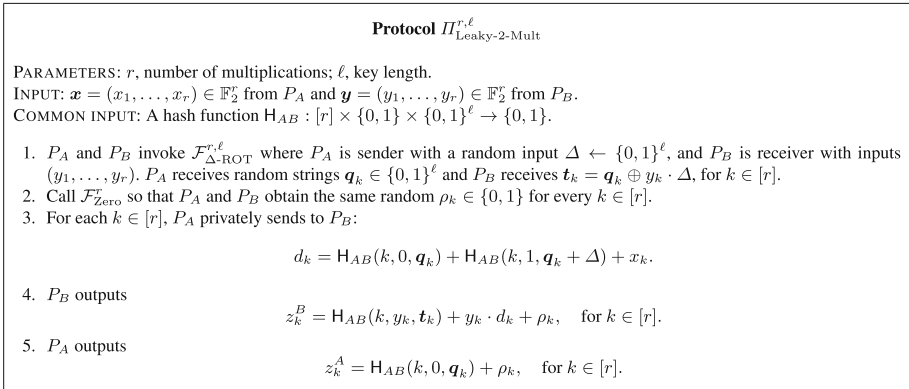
**Protocol** $\Pi^{r,\ell}_{\text{Leaky-2-Mult}}$

PARAMETERS: $r$, number of multiplications; $\ell$, key length.
INPUT: $\boldsymbol{x} = (x_1, \ldots, x_r) \in \mathbb{F}_2^r$ from $P_A$ and $\boldsymbol{y} = (y_1, \ldots, y_r) \in \mathbb{F}_2^r$ from $P_B$.
COMMON INPUT: A hash function $\mathsf{H}_{AB} : [r] \times \{0,1\} \times \{0,1\}^\ell \to \{0,1\}$.

1. $P_A$ and $P_B$ invoke $\mathcal{F}^{r,\ell}_{\Delta\text{-ROT}}$ where $P_A$ is sender with a random input $\Delta \leftarrow \{0,1\}^\ell$, and $P_B$ is receiver with inputs $(y_1, \ldots, y_r)$. $P_A$ receives random strings $\boldsymbol{q}_k \in \{0,1\}^\ell$ and $P_B$ receives $\boldsymbol{t}_k = \boldsymbol{q}_k \oplus y_k \cdot \Delta$, for $k \in [r]$.
2. Call $\mathcal{F}^r_{\text{Zero}}$ so that $P_A$ and $P_B$ obtain the same random $\rho_k \in \{0,1\}$ for every $k \in [r]$.
3. For each $k \in [r]$, $P_A$ privately sends to $P_B$:
$$d_k = \mathsf{H}_{AB}(k, 0, \boldsymbol{q}_k) + \mathsf{H}_{AB}(k, 1, \boldsymbol{q}_k + \Delta) + x_k.$$
4. $P_B$ outputs
$$z_k^B = \mathsf{H}_{AB}(k, y_k, \boldsymbol{t}_k) + y_k \cdot d_k + \rho_k, \quad \text{for } k \in [r].$$
5. $P_A$ outputs
$$z_k^A = \mathsf{H}_{AB}(k, 0, \boldsymbol{q}_k) + \rho_k, \quad \text{for } k \in [r].$$